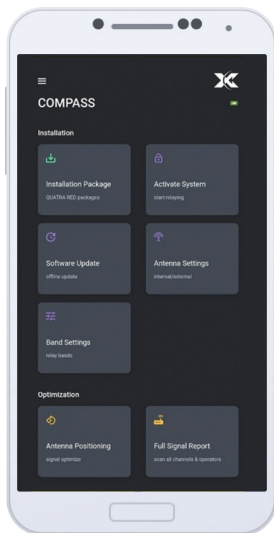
COMPASS

Installation

Installation Package
QUATRA RED packages

Activate System
start relaying

Software Update
offline update

Antenna Settings
internal/external

Band Settings
relay bands

Optimization

Antenna Positioning
signal optimizer

Full Signal Report
scan all channels & operators